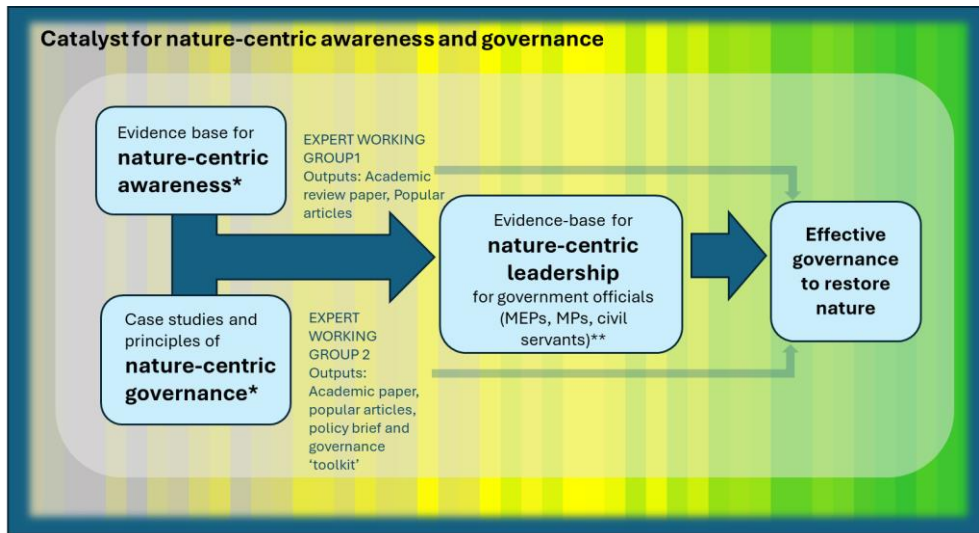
Catalyst for nature-centric awareness and governance

Evidence base for **nature-centric awareness***

EXPERT WORKING GROUP1
Outputs: Academic review paper, Popular articles

Case studies and principles of **nature-centric governance***

EXPERT WORKING GROUP 2
Outputs: Academic paper, popular articles, policy brief and governance 'toolkit'

Evidence-base for **nature-centric leadership** for government officials (MEPs, MPs, civil servants)**

**Effective governance to restore nature**